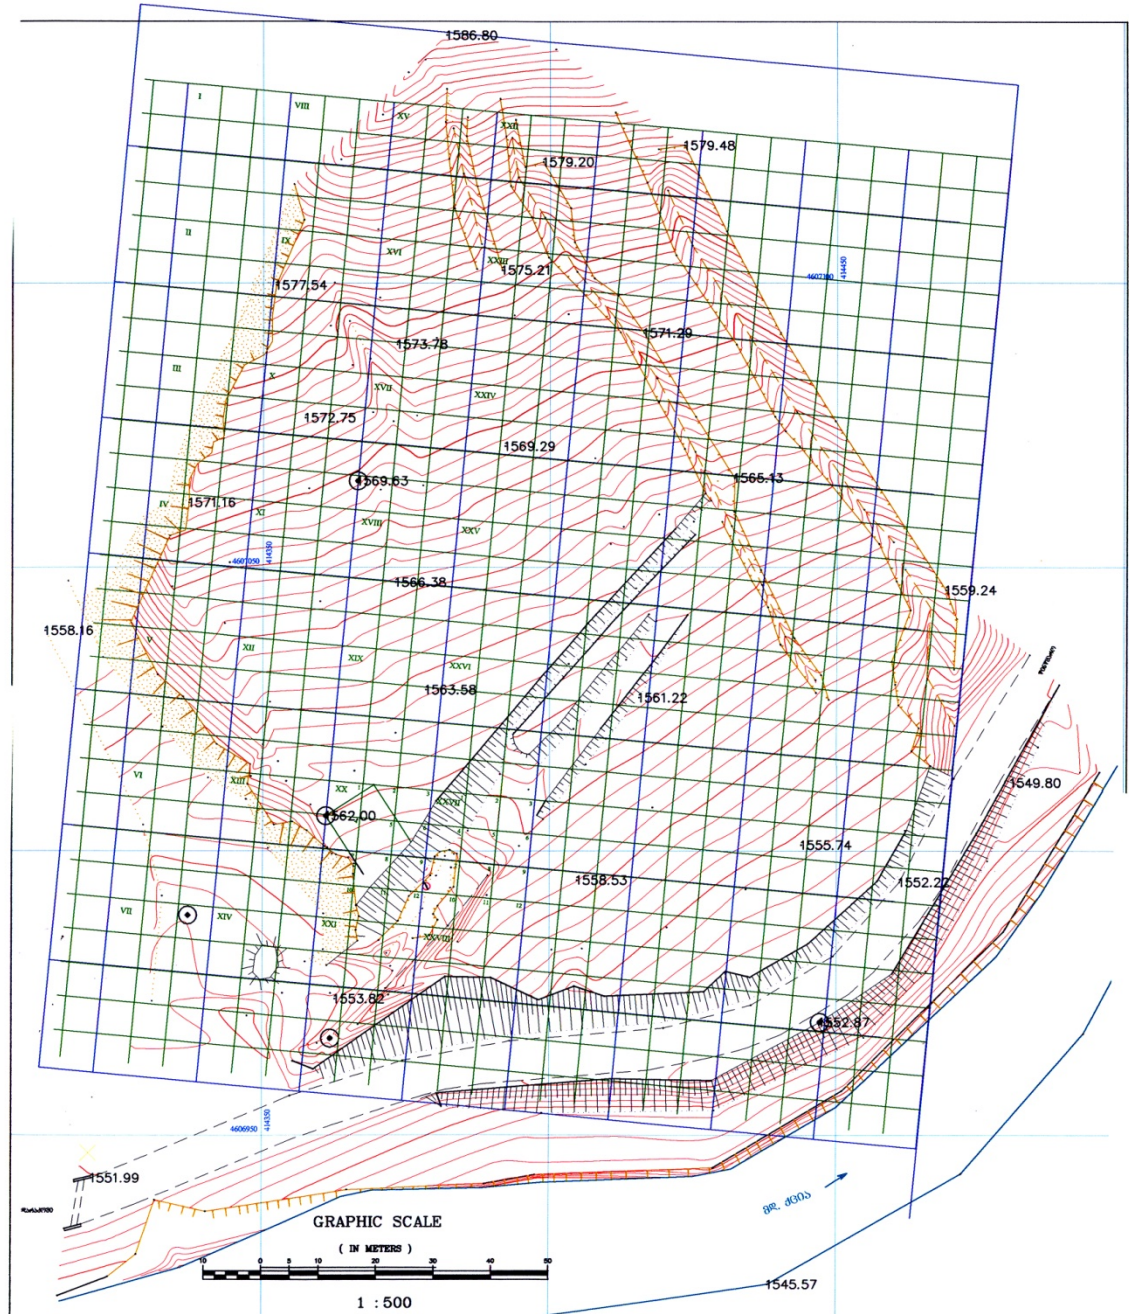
1586.80

I
VIII
XV
XXII
1579.20
1579.48
II
IX
XVI
XXIII
1575.21
1577.54
4607100
414450
1573.78
1571.29
III
X
XVII
XXIV
1572.75
1569.29
1569.63
1565.13
IV
1571.16
XI
XVIII
XXV
4607050
414350
1566.38
1559.24
1558.16
V
XII
XIX
XXVI
1563.58
1561.22
VI
XIII
XX
XXVII
1562.00
1549.80
1555.74
1558.53
1552.22
VII
XIV
XXI
XXVIII
1553.82
1552.87
4606950
414350
1551.99
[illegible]

GRAPHIC SCALE

( IN METERS )

10 0 5 10 20 30 40 50

1 : 500

1545.57